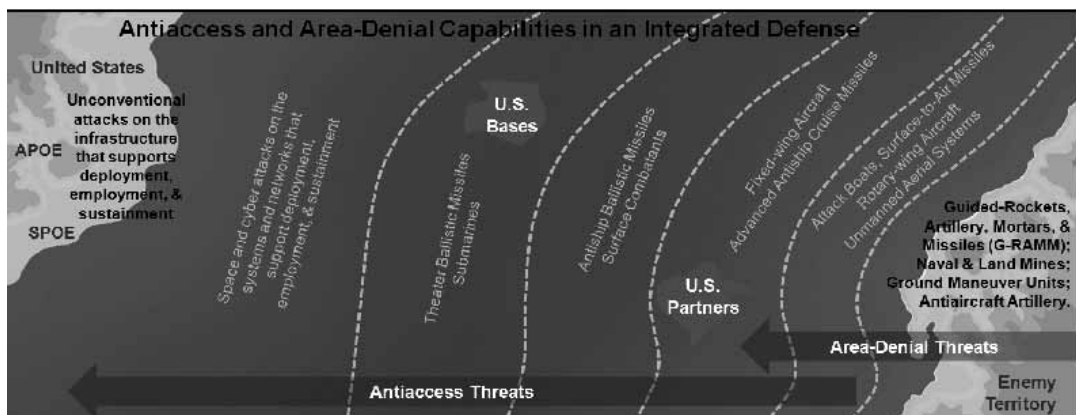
Antiaccess and Area-Denial Capabilities in an Integrated Defense

United States

Unconventional attacks on the infrastructure that supports deployment, employment, & sustainment

APOE

SPOE

Space and cyber attacks on the systems and networks that support deployment, employment, & sustainment

Theater Ballistic Missiles Submarines

U.S. Bases

Antiship Ballistic Missiles Surface Combatants

Fixed-wing Aircraft Advanced Antiship Cruise Missiles

Attack Boats, Surface-to-Air Missiles Rotary-wing Aircraft Unmanned Aerial Systems

U.S. Partners

Guided-Rockets, Artillery, Mortars, & Missiles (G-RAMM); Naval & Land Mines; Ground Maneuver Units; Antiaircraft Artillery.

Area-Denial Threats

Antiaccess Threats

Enemy Territory